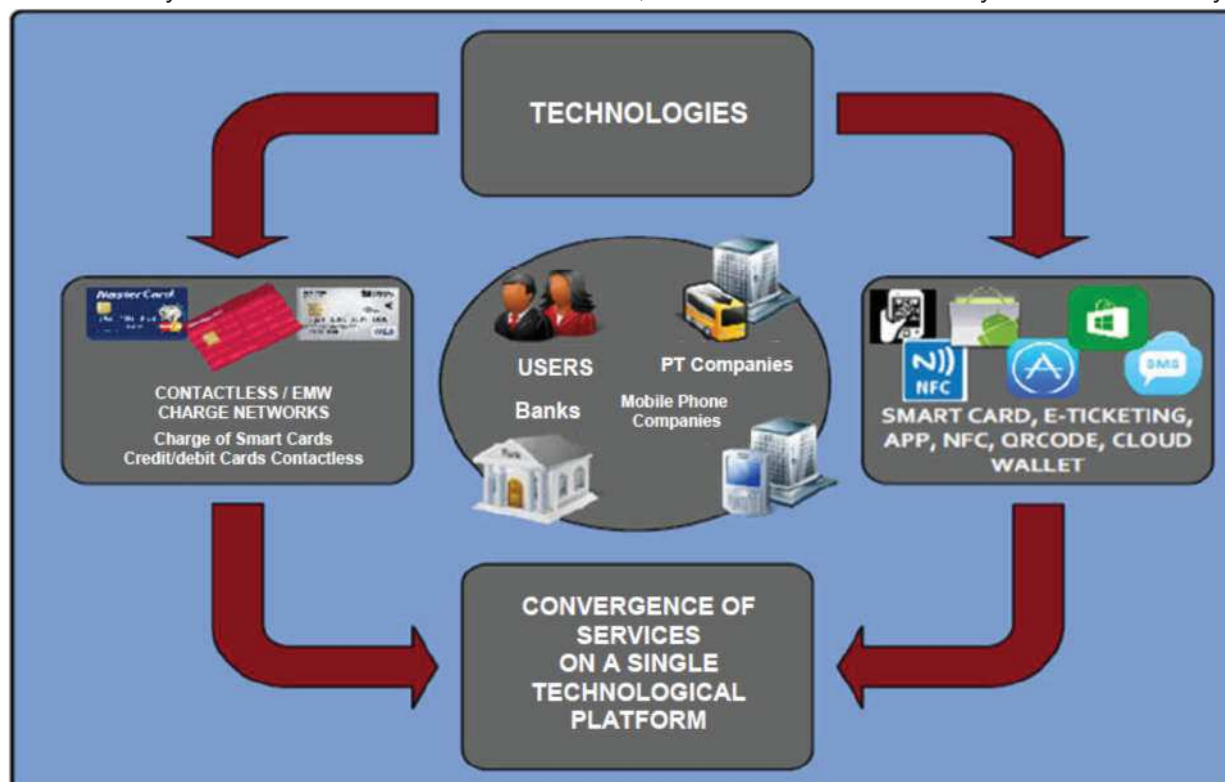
TECHNOLOGIES

MasterCard

VISA

CONTACTLESS / EMW CHARGE NETWORKS

Charge of Smart Cards
Credit/debit Cards Contactless

USERS

PT Companies

Banks

Mobile Phone Companies

Bank

NFC

SMS

SMART CARD, E-TICKETING, APP, NFC, QRCODE, CLOUD WALLET

CONVERGENCE OF SERVICES ON A SINGLE TECHNOLOGICAL PLATFORM